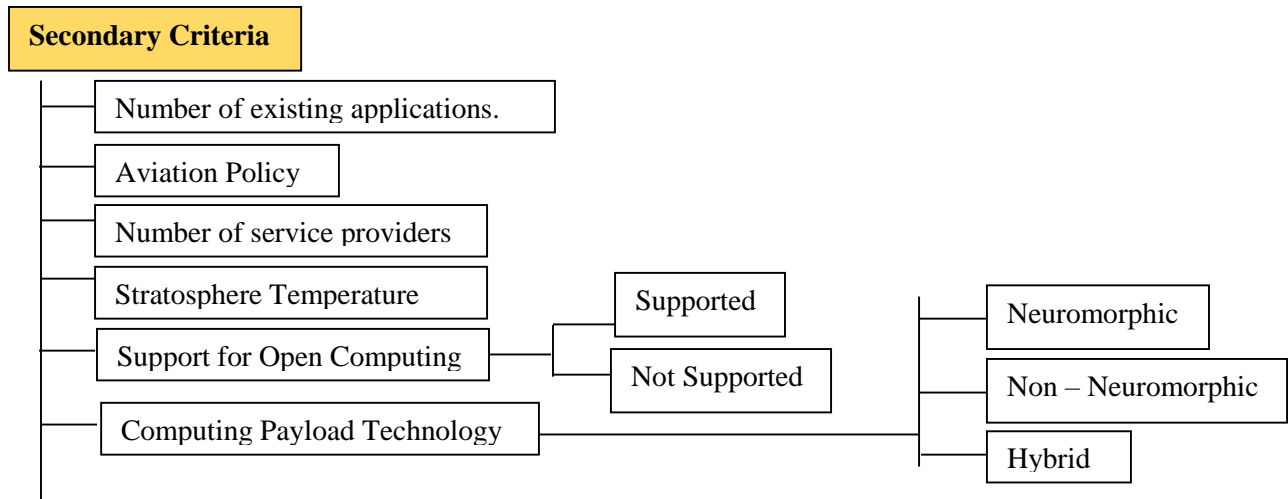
Secondary Criteria

Number of existing applications.

Aviation Policy

Number of service providers

Stratosphere Temperature

Support for Open Computing

Supported

Not Supported

Computing Payload Technology

Neuromorphic

Non – Neuromorphic

Hybrid